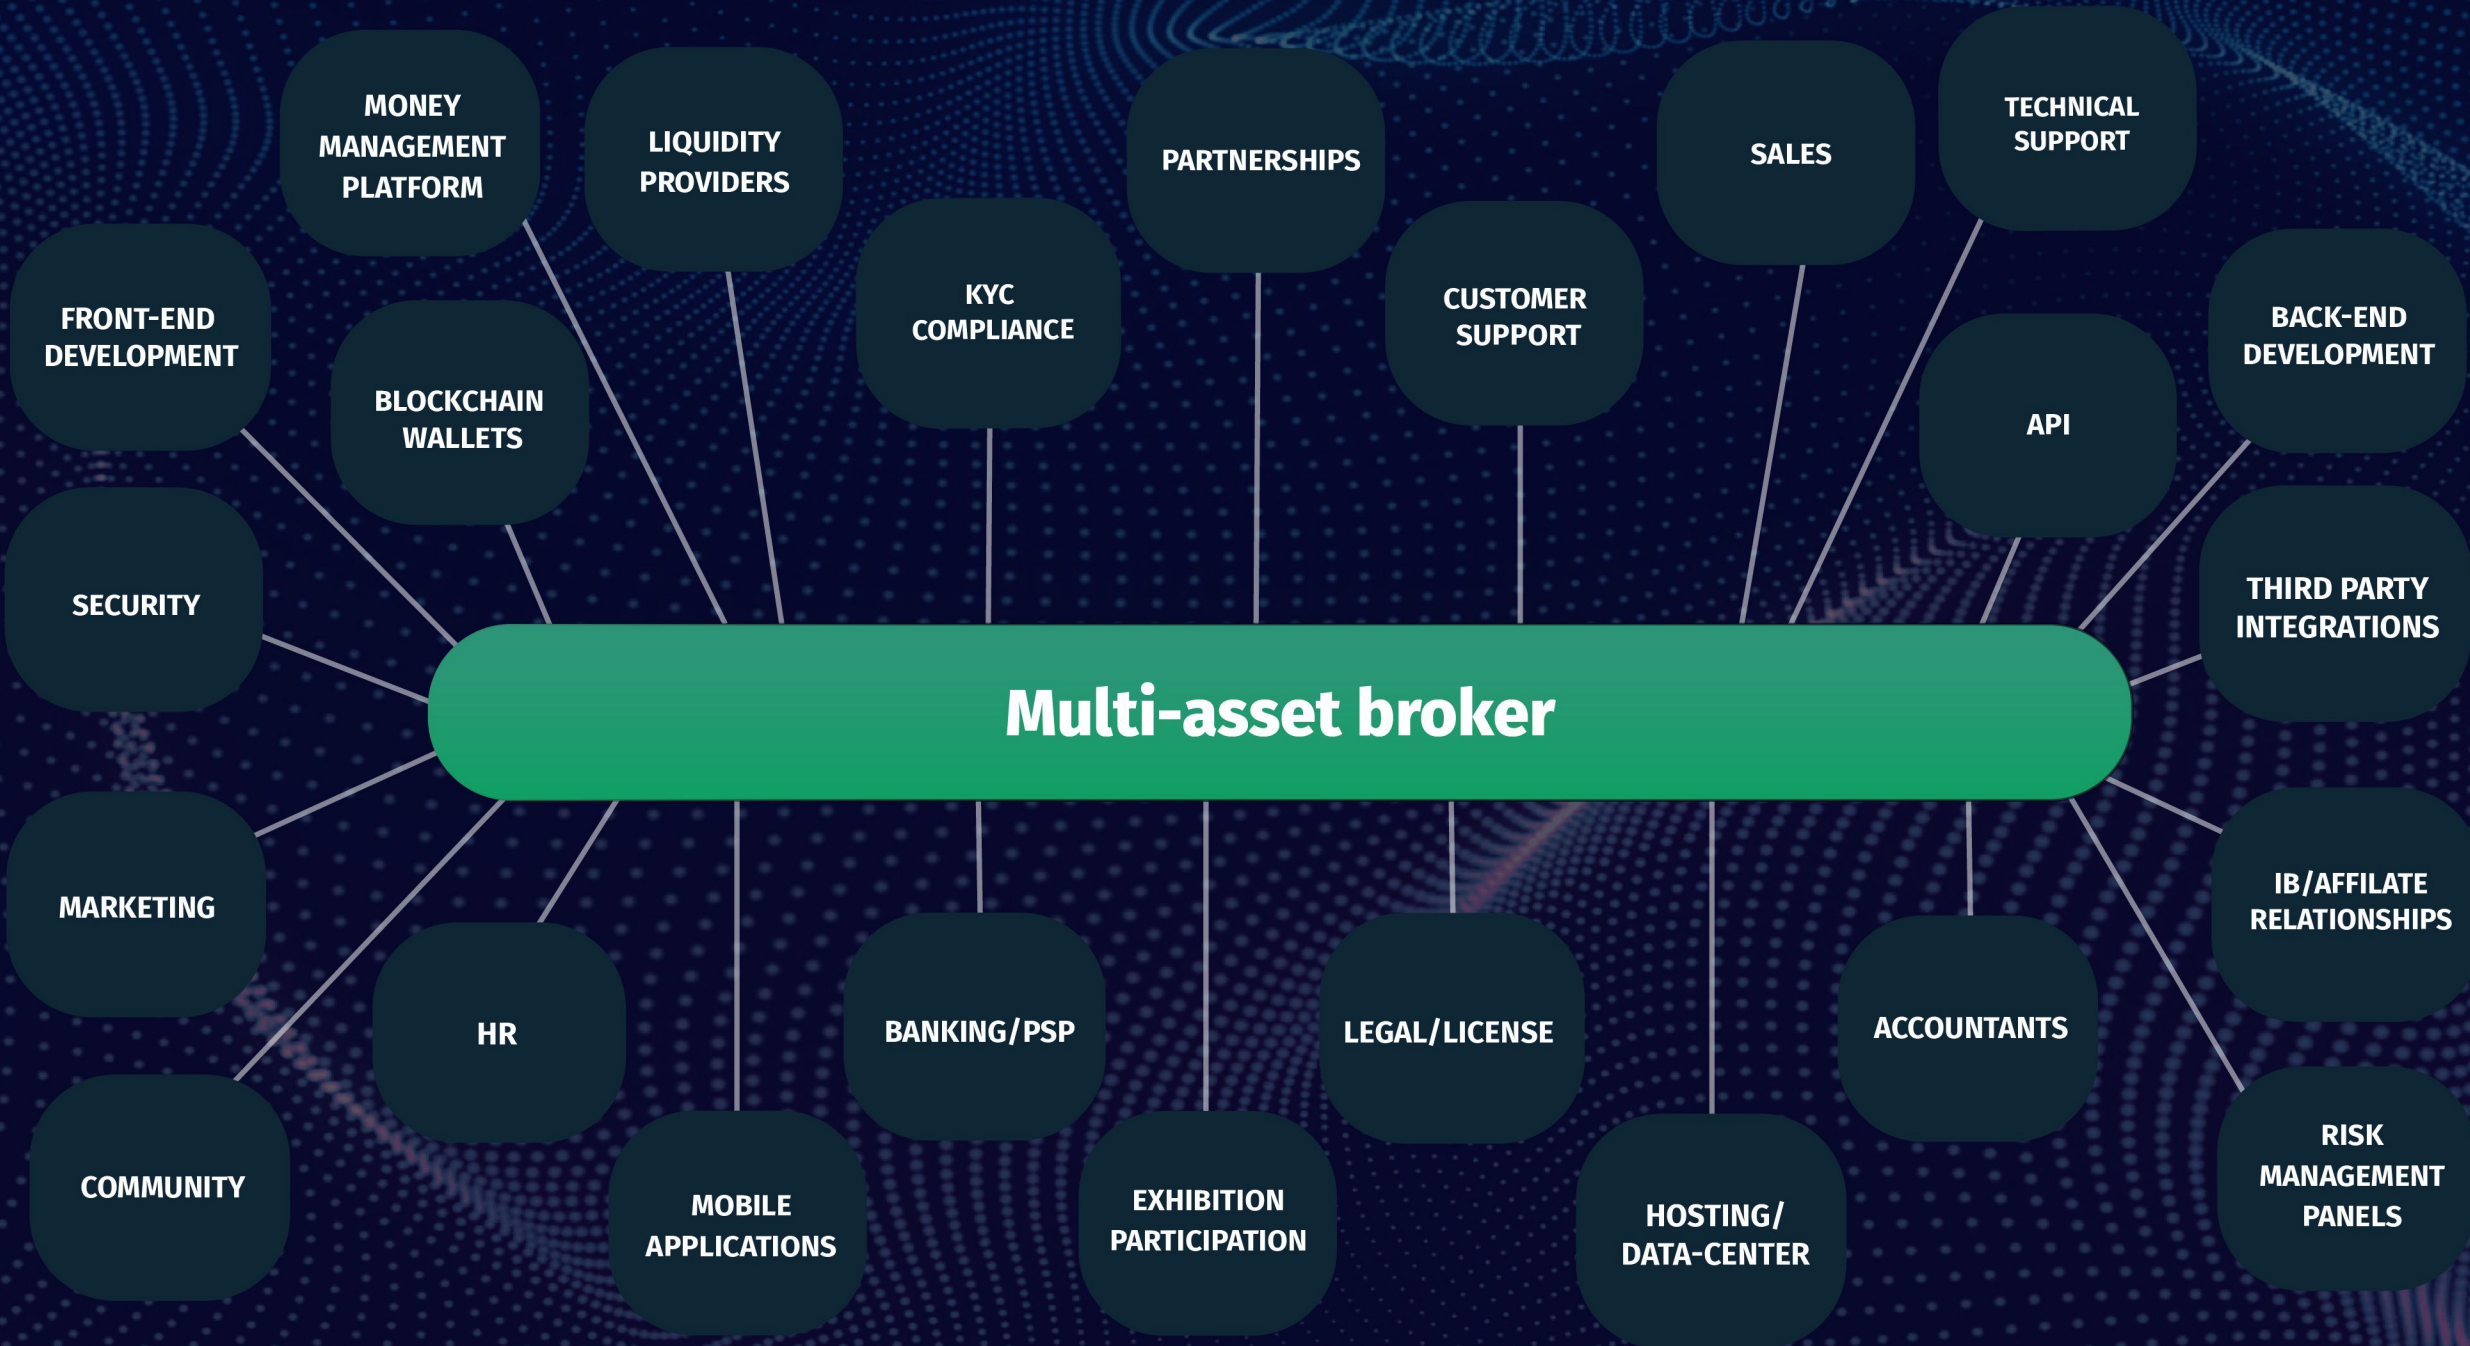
MONEY MANAGEMENT PLATFORM

LIQUIDITY PROVIDERS

PARTNERSHIPS

SALES

TECHNICAL SUPPORT

FRONT-END DEVELOPMENT

BLOCKCHAIN WALLETS

KYC COMPLIANCE

CUSTOMER SUPPORT

API

BACK-END DEVELOPMENT

SECURITY

THIRD PARTY INTEGRATIONS

Multi-asset broker

MARKETING

IB/AFFILATE RELATIONSHIPS

HR

BANKING/PSP

LEGAL/LICENSE

ACCOUNTANTS

COMMUNITY

MOBILE APPLICATIONS

EXHIBITION PARTICIPATION

HOSTING/ DATA-CENTER

RISK MANAGEMENT PANELS